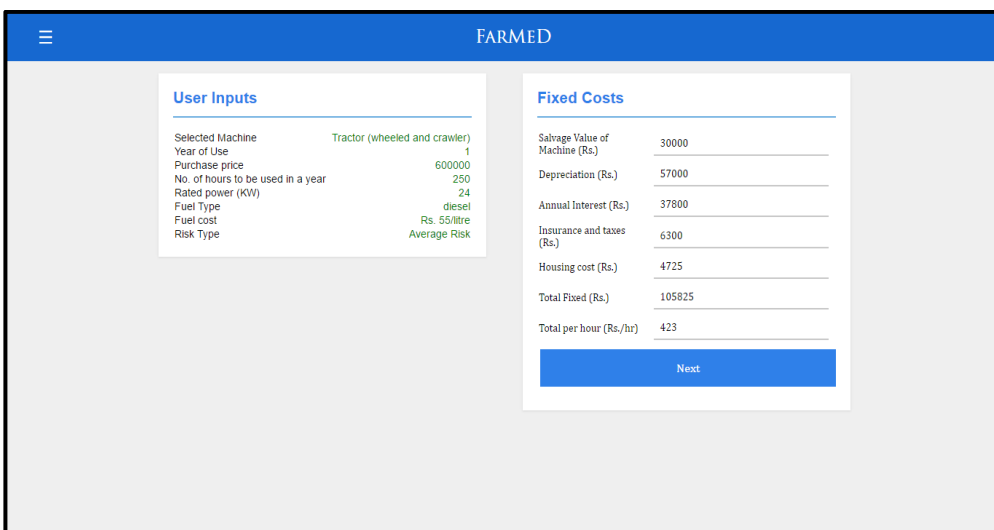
☰ FARMED

User Inputs

| | |
|---|---|
| Selected Machine | Tractor (wheeled and crawler) |
| Year of Use | 1 |
| Purchase price | 600000 |
| No. of hours to be used in a year | 250 |
| Rated power (KW) | 24 |
| Fuel Type | diesel |
| Fuel cost | Rs. 55/litre |
| Risk Type | Average Risk |

Fixed Costs

| | |
|---|---|
| Salvage Value of Machine (Rs.) | 30000 |
| Depreciation (Rs.) | 57000 |
| Annual Interest (Rs.) | 37800 |
| Insurance and taxes (Rs.) | 6300 |
| Housing cost (Rs.) | 4725 |
| Total Fixed (Rs.) | 105825 |
| Total per hour (Rs./hr) | 423 |

Next